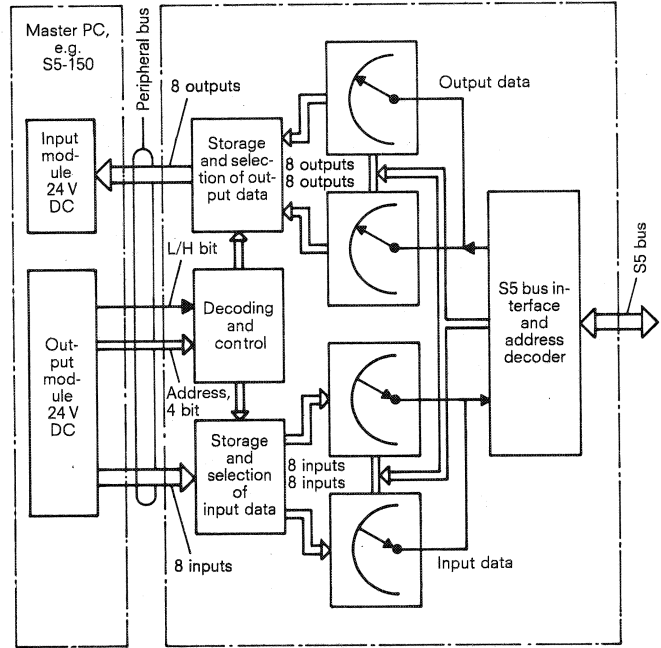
Master PC, e.g. S5-150

Peripheral bus

8 outputs

Input module 24 V DC

Storage and selection of output data

8 outputs
8 outputs

Output data

L/H bit

Decoding and control

Address, 4 bit

Output module 24 V DC

Storage and selection of input data

8 inputs
8 inputs

8 inputs

Input data

S5 bus interface and address decoder

S5 bus